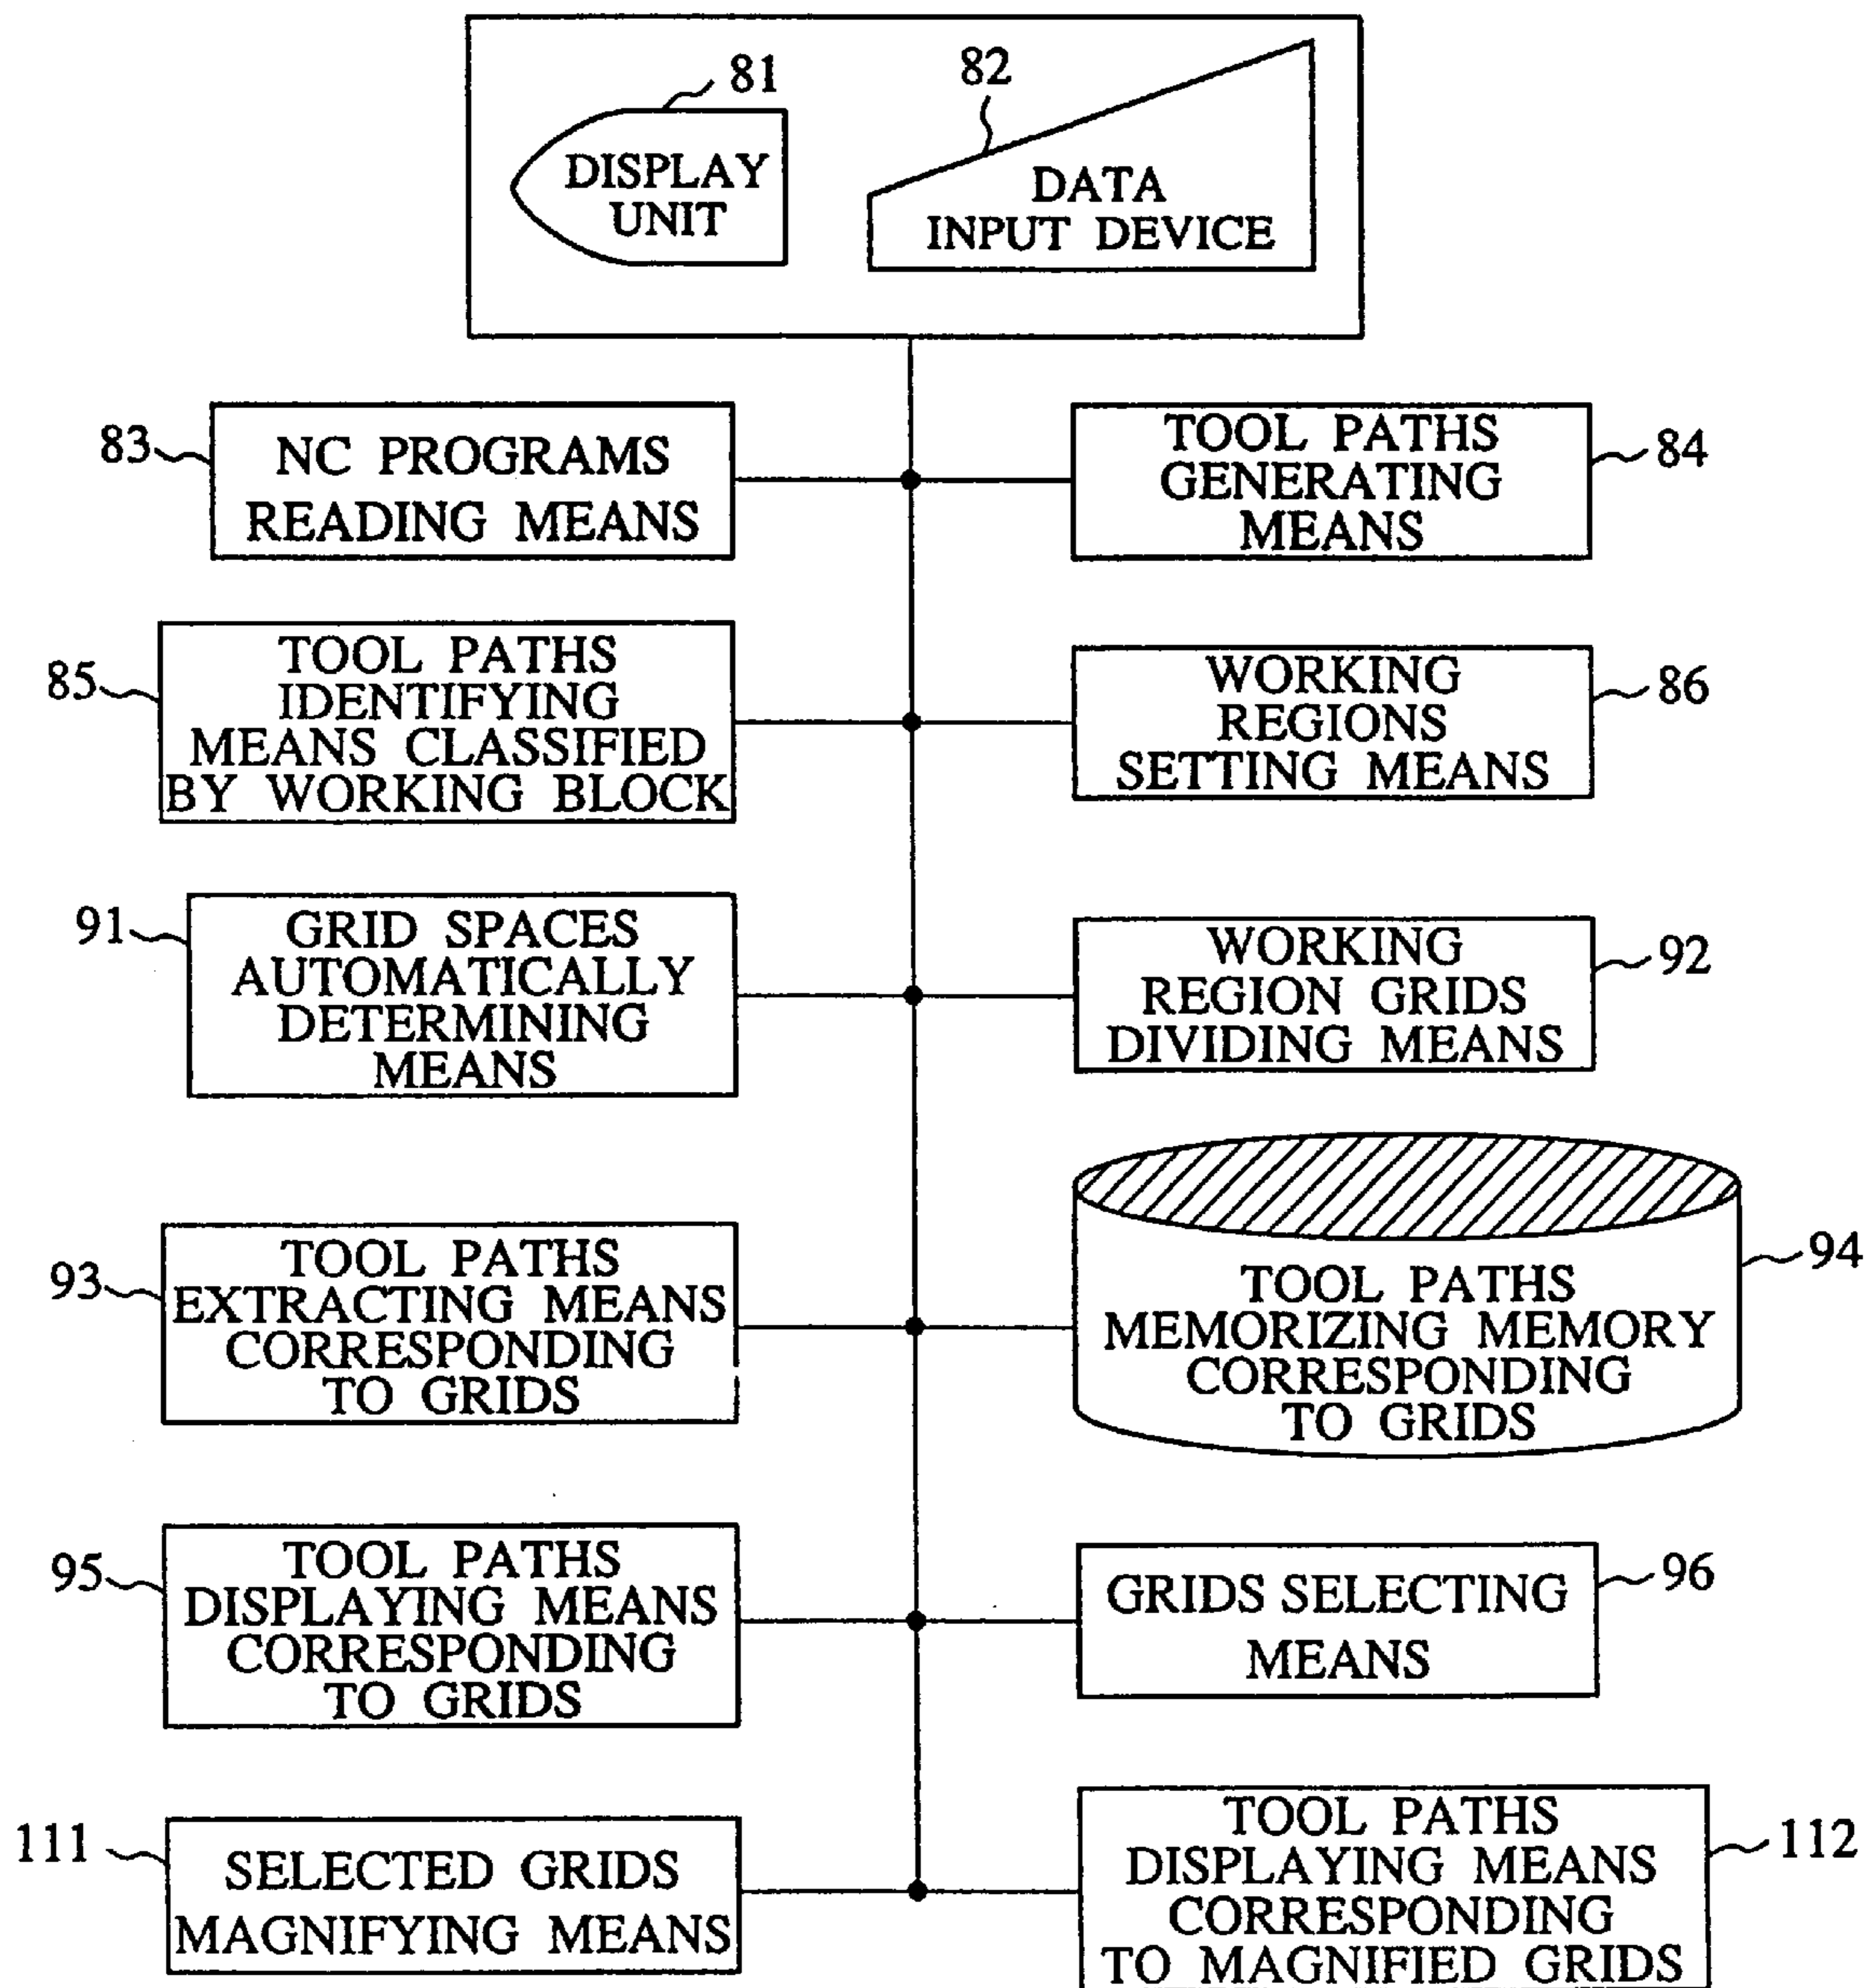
81
DISPLAY UNIT

82
DATA INPUT DEVICE

83
NC PROGRAMS READING MEANS

TOOL PATHS GENERATING MEANS
84

85
TOOL PATHS IDENTIFYING MEANS CLASSIFIED BY WORKING BLOCK

WORKING REGIONS SETTING MEANS
86

91
GRID SPACES AUTOMATICALLY DETERMINING MEANS

WORKING REGION GRIDS DIVIDING MEANS
92

93
TOOL PATHS EXTRACTING MEANS CORRESPONDING TO GRIDS

TOOL PATHS MEMORIZING MEMORY CORRESPONDING TO GRIDS
94

95
TOOL PATHS DISPLAYING MEANS CORRESPONDING TO GRIDS

GRIDS SELECTING MEANS
96

111
SELECTED GRIDS MAGNIFYING MEANS

TOOL PATHS DISPLAYING MEANS CORRESPONDING TO MAGNIFIED GRIDS
112